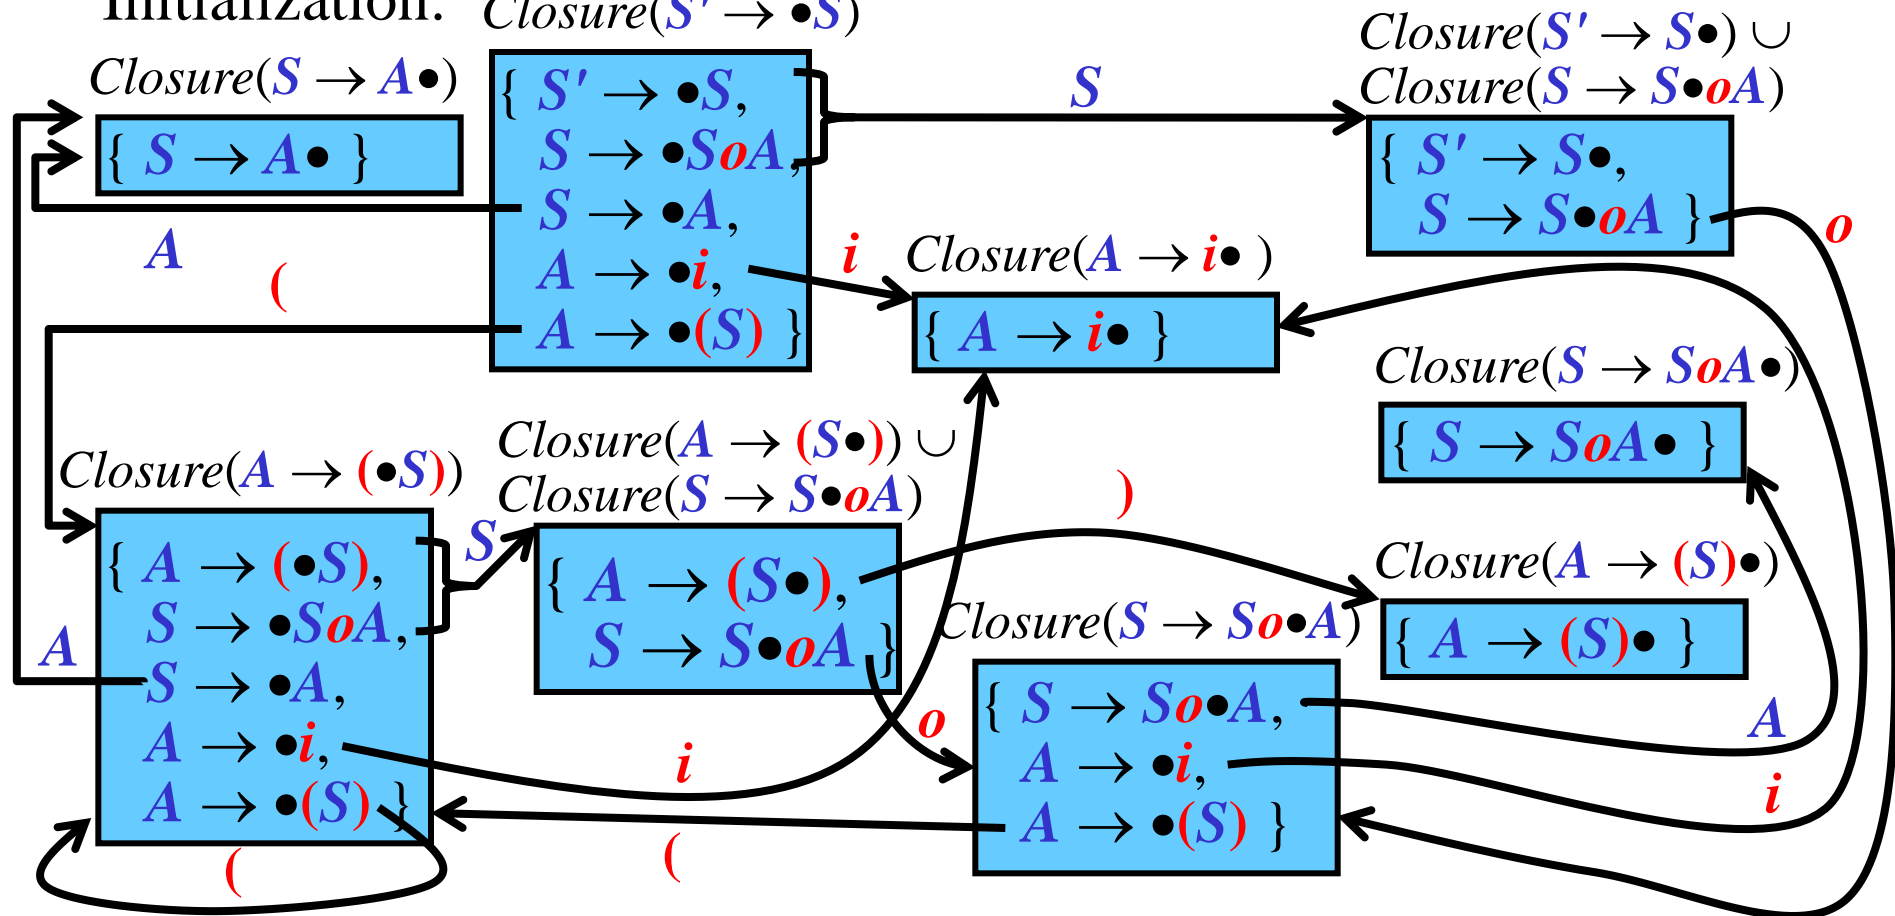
Initialization:

Closure($S' \to \bullet S$)

$\{ S' \to \bullet S,$
$S \to \bullet SoA,$
$S \to \bullet A,$
$A \to \bullet i,$
$A \to \bullet(S) \}$

Closure($S \to A\bullet$)

$\{ S \to A\bullet \}$

A

(

S

Closure($S' \to S\bullet$) $\cup$
Closure($S \to S\bullet oA$)

$\{ S' \to S\bullet,$
$S \to S\bullet oA \}$

o

i

Closure($A \to i\bullet$ )

$\{ A \to i\bullet \}$

Closure($S \to SoA\bullet$)

$\{ S \to SoA\bullet \}$

Closure($A \to (\bullet S)$)

$\{ A \to (\bullet S),$
$S \to \bullet SoA,$
$S \to \bullet A,$
$A \to \bullet i,$
$A \to \bullet(S) \}$

A

S

Closure($A \to (S\bullet)$) $\cup$
Closure($S \to S\bullet oA$)

$\{ A \to (S\bullet),$
$S \to S\bullet oA \}$

)

Closure($A \to (S)\bullet$)

$\{ A \to (S)\bullet \}$

Closure($S \to So\bullet A$)

$\{ S \to So\bullet A,$
$A \to \bullet i,$
$A \to \bullet(S) \}$

o

i

A

i

(

(